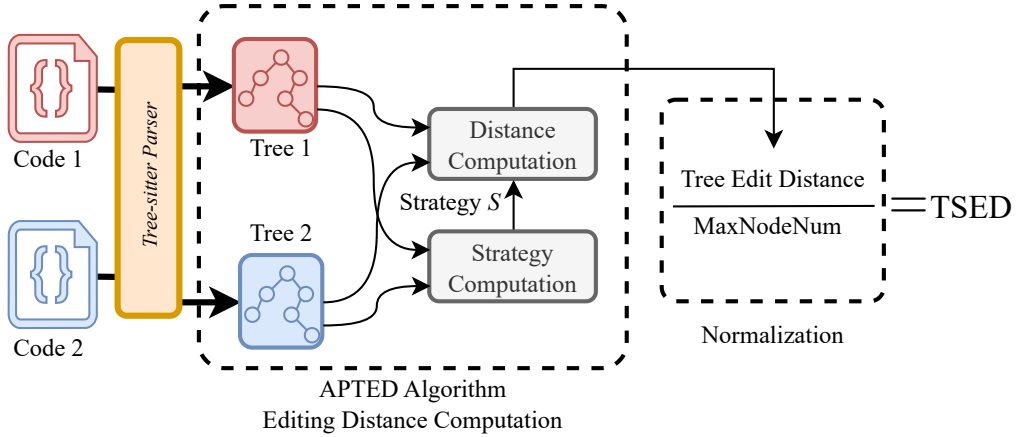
Code 1

Code 2

Tree-sitter Parser

Tree 1

Tree 2

Distance Computation

Strategy $S$

Strategy Computation

$\frac{\text{Tree Edit Distance}}{\text{MaxNodeNum}} = \text{TSED}$

Normalization

APTED Algorithm
Editing Distance Computation